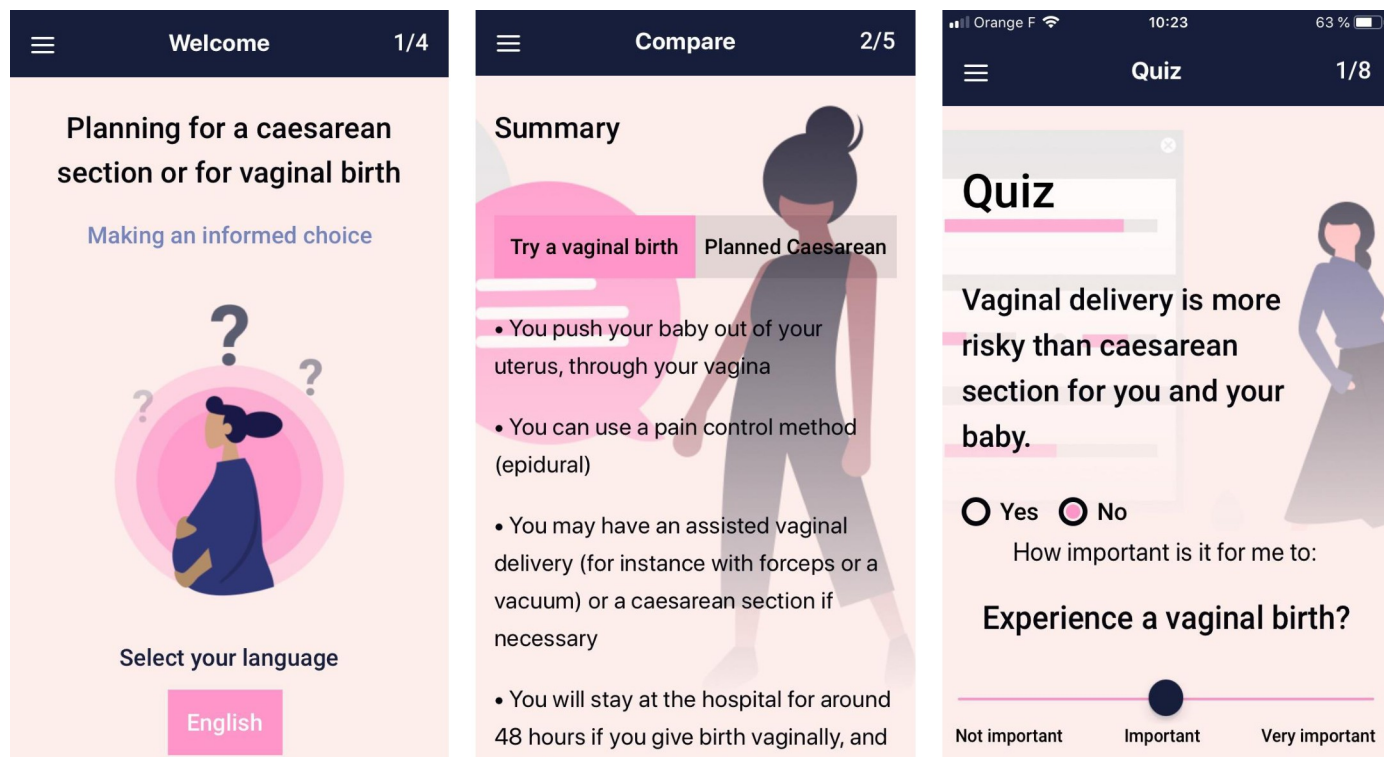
Welcome 1/4

Planning for a caesarean section or for vaginal birth

Making an informed choice

?
?
?

Select your language

English

Compare 2/5

Summary

Try a vaginal birth | Planned Caesarean

• You push your baby out of your uterus, through your vagina

• You can use a pain control method (epidural)

• You may have an assisted vaginal delivery (for instance with forceps or a vacuum) or a caesarean section if necessary

• You will stay at the hospital for around 48 hours if you give birth vaginally, and

Orange F 10:23 63 %

Quiz 1/8

Quiz

Vaginal delivery is more risky than caesarean section for you and your baby.

Yes No

How important is it for me to:

Experience a vaginal birth?

Not important Important Very important